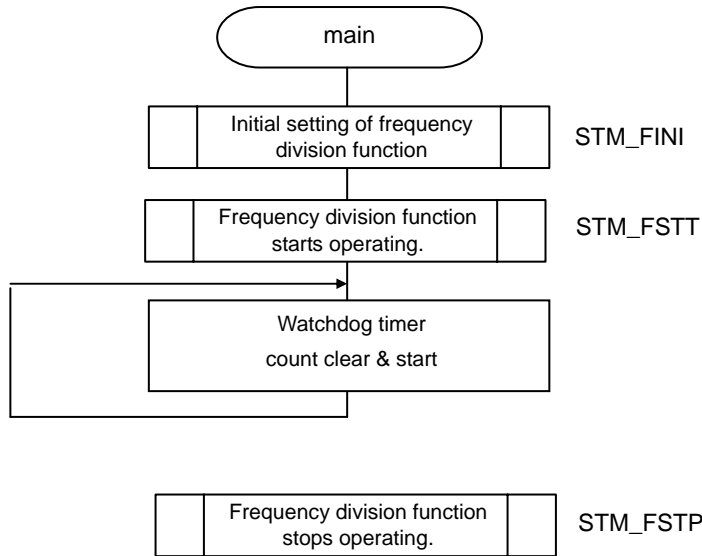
main

Initial setting of frequency division function

STM_FINI

Frequency division function starts operating.

STM_FSTT

Watchdog timer
count clear & start

Frequency division function stops operating.

STM_FSTP